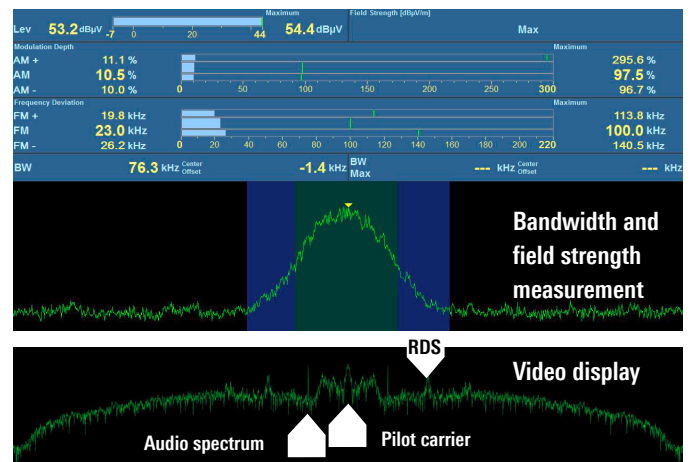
Lev 53.2 dBµV -7 0 20 44 Maximum 54.4 dBµV Field Strength [dBµV/m] Max

Modulation Depth Maximum
AM + 11.1 % 295.6 %
AM 10.5 % 97.5 %
AM - 10.0 % 96.7 %
0 50 100 150 200 250 300

Frequency Deviation Maximum
FM + 19.8 kHz 113.8 kHz
FM 23.0 kHz 100.0 kHz
FM - 26.2 kHz 140.5 kHz
0 20 40 60 80 100 120 140 160 180 200 220

BW 76.3 kHz Center Offset -1.4 kHz BW Max --- kHz Center Offset --- kHz

Bandwidth and field strength measurement

RDS

Video display

Audio spectrum

Pilot carrier